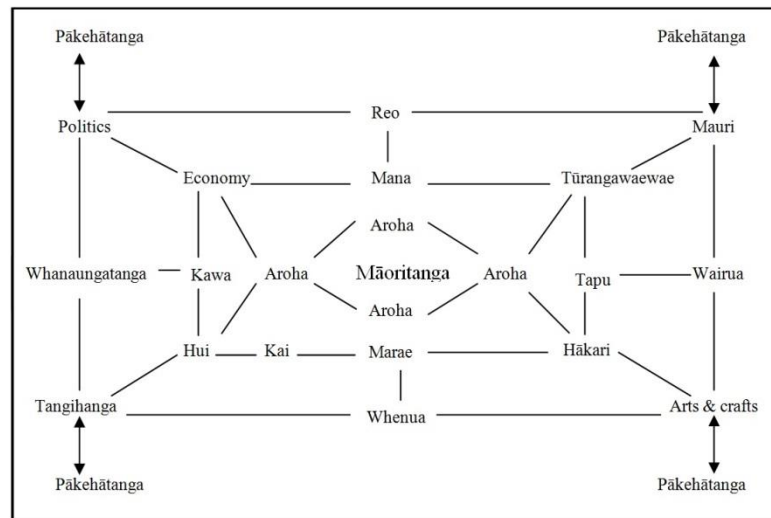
Pākehātanga
Pākehātanga
Reo
Politics
Mauri
Economy
Mana
Tūrangawaewae
Aroha
Whanaungatanga
Kawa
Aroha
Māoritanga
Aroha
Tapu
Wairua
Aroha
Hui
Kai
Marae
Hākari
Tangihanga
Whenua
Arts & crafts
Pākehātanga
Pākehātanga